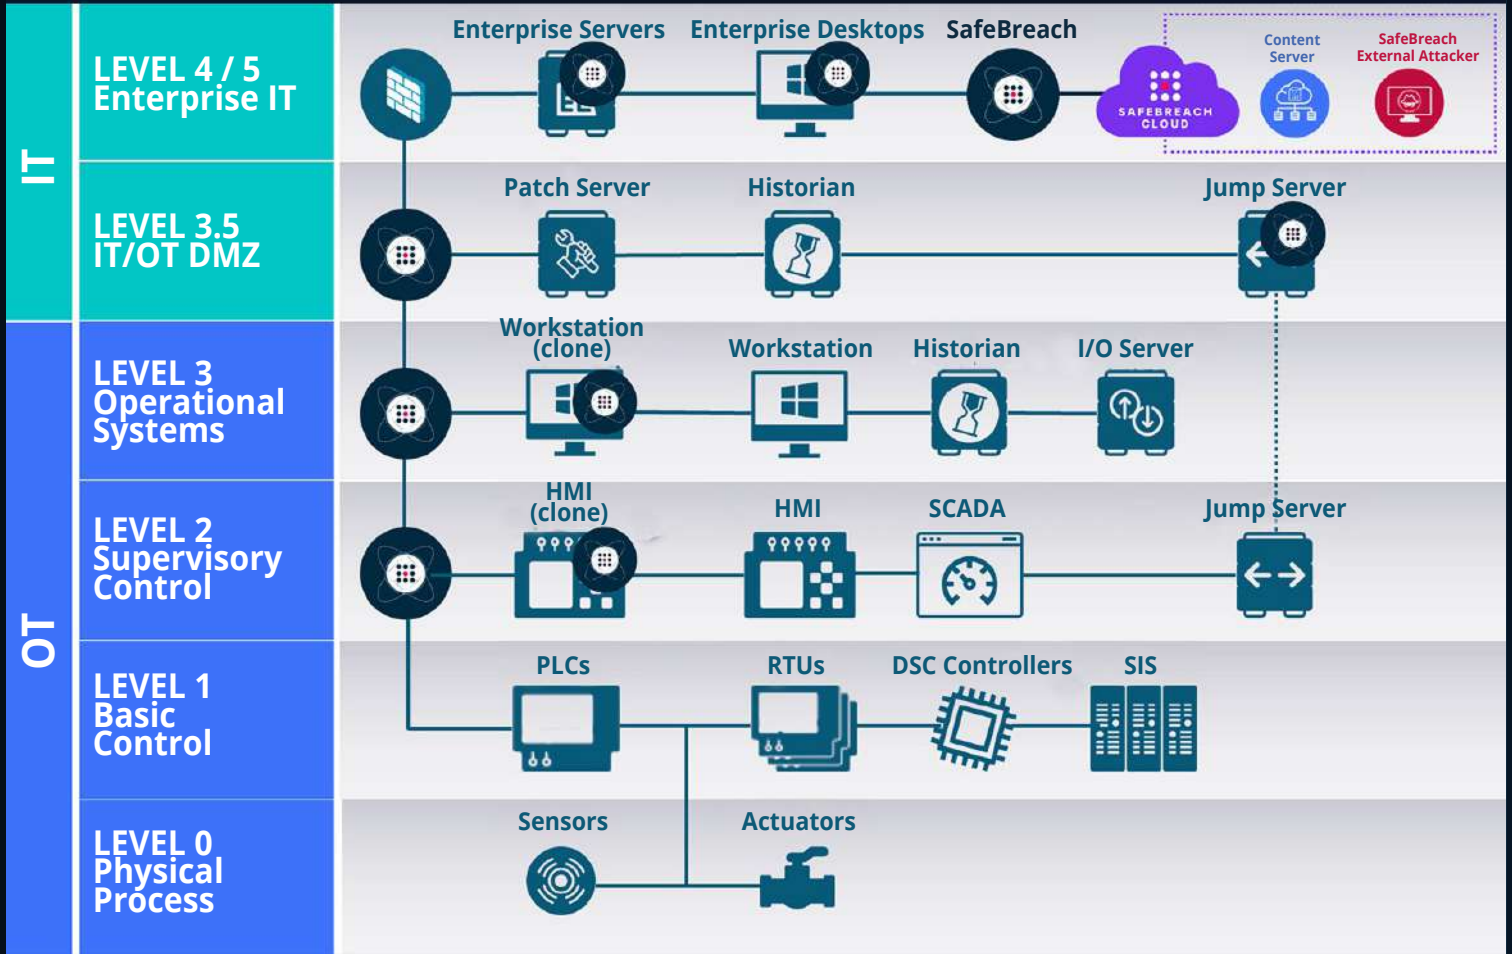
IT

LEVEL 4 / 5
Enterprise IT

Enterprise Servers
Enterprise Desktops
SafeBreach
SAFEBREACH CLOUD
Content Server
SafeBreach External Attacker

LEVEL 3.5
IT/OT DMZ

Patch Server
Historian
Jump Server

OT

LEVEL 3
Operational Systems

Workstation (clone)
Workstation
Historian
I/O Server

LEVEL 2
Supervisory Control

HMI (clone)
HMI
SCADA
Jump Server

LEVEL 1
Basic Control

PLCs
RTUs
DSC Controllers
SIS

LEVEL 0
Physical Process

Sensors
Actuators